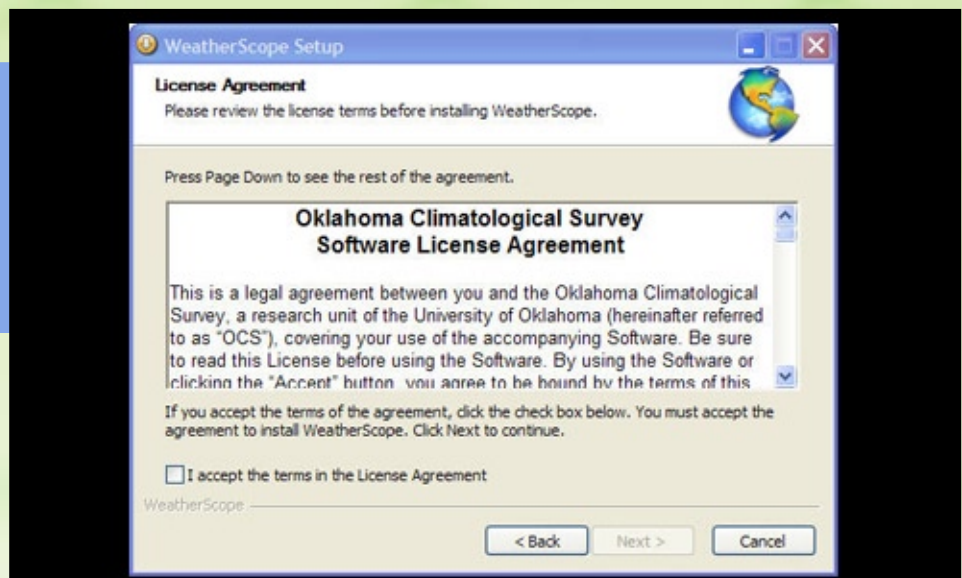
WeatherScope Setup

License Agreement
Please review the license terms before installing WeatherScope.

Press Page Down to see the rest of the agreement.

Oklahoma Climatological Survey
Software License Agreement

This is a legal agreement between you and the Oklahoma Climatological Survey, a research unit of the University of Oklahoma (hereinafter referred to as "OCS"), covering your use of the accompanying Software. Be sure to read this License before using the Software. By using the Software or clicking the "Accept" button, you agree to be bound by the terms of this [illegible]

If you accept the terms of the agreement, click the check box below. You must accept the agreement to install WeatherScope. Click Next to continue.

I accept the terms in the License Agreement

WeatherScope

< Back
Next >
Cancel